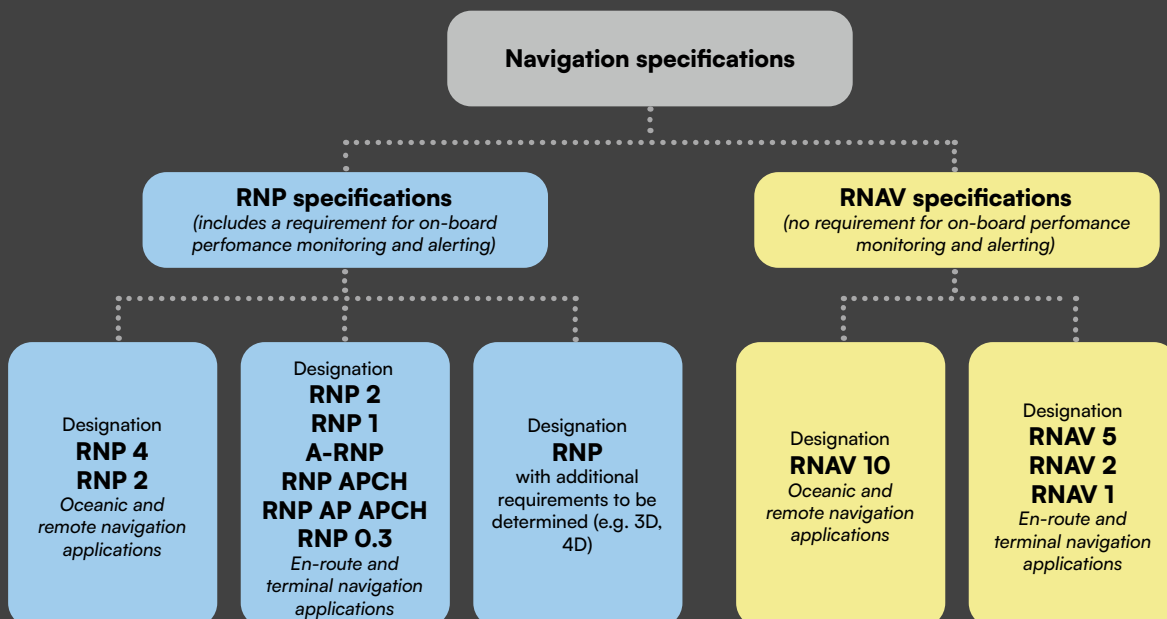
Navigation specifications

RNP specifications
(includes a requirement for on-board perfomance monitoring and alerting)

RNAV specifications
(no requirement for on-board perfomance monitoring and alerting)

Designation
RNP 4
RNP 2
Oceanic and remote navigation applications

Designation
RNP 2
RNP 1
A-RNP
RNP APCH
RNP AP APCH
RNP 0.3
En-route and terminal navigation applications

Designation
RNP
with additional requirements to be determined (e.g. 3D, 4D)

Designation
RNAV 10
Oceanic and remote navigation applications

Designation
RNAV 5
RNAV 2
RNAV 1
En-route and terminal navigation applications